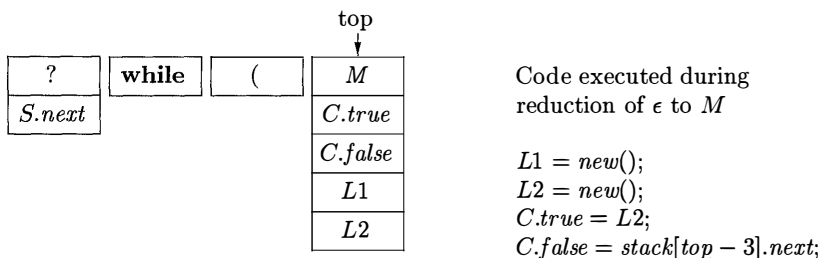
top

| ? |
|---|
| $S.next$ |

| **while** |
|---|

| ( |
|---|

| $M$ |
|---|
| $C.true$ |
| $C.false$ |
| $L1$ |
| $L2$ |

Code executed during reduction of $\epsilon$ to $M$

$L1 = new();$
$L2 = new();$
$C.true = L2;$
$C.false = stack[top-3].next;$